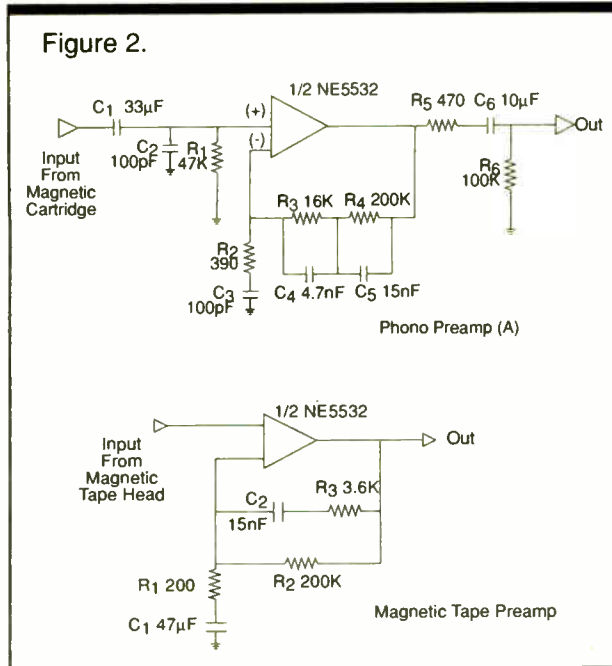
Figure 2.

1/2 NE5532

$C_1$ 33μF

(+)

(-)

$R_5$ 470 $C_6$ 10μF

Out

Input From Magnetic Cartridge

$C_2$ 100pF

$R_1$ 47K

$R_6$ 100K

$R_3$ 16K $R_4$ 200K

$R_2$ 390

$C_3$ 100pF

$C_4$ 4.7nF $C_5$ 15nF

Phono Preamp (A)

1/2 NE5532

Input From Magnetic Tape Head

Out

$C_2$ 15nF

$R_3$ 3.6K

$R_1$ 200

$R_2$ 200K

$C_1$ 47μF

Magnetic Tape Preamp